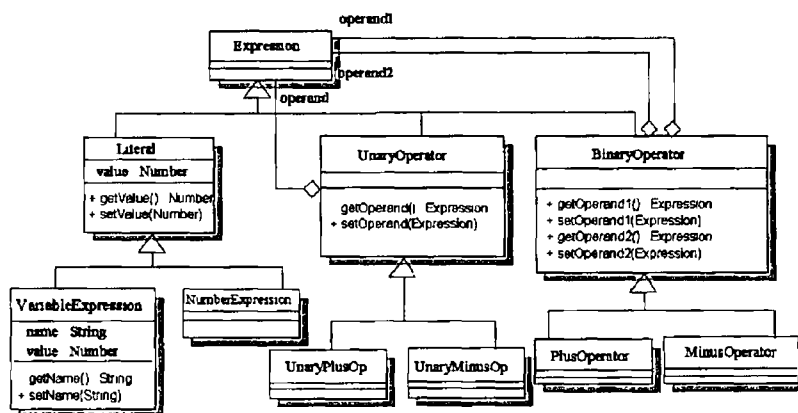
operand1

Expression

operand2

operand

Literal

value Number

+ getValue() Number

+ setValue(Number)

UnaryOperator

getOperand() Expression

+ setOperand(Expression)

BinaryOperator

+ getOperand1() Expression

+ setOperand1(Expression)

+ getOperand2() Expression

+ setOperand2(Expression)

VariableExpression

name String

value Number

getName() String

+ setName(String)

NumberExpression

UnaryPlusOp

UnaryMinusOp

PlusOperator

MinusOperator